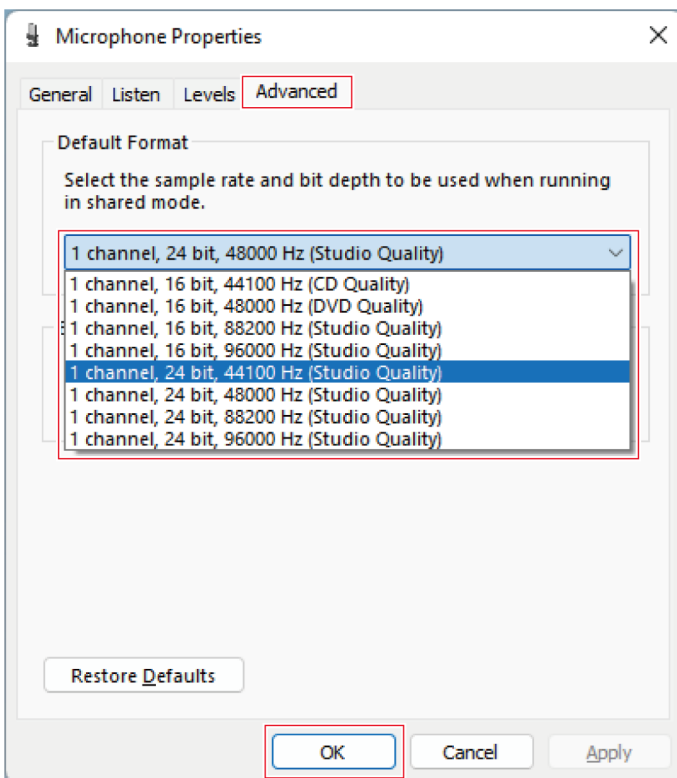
Microphone Properties

General Listen Levels Advanced

Default Format

Select the sample rate and bit depth to be used when running in shared mode.

1 channel, 24 bit, 48000 Hz (Studio Quality)

1 channel, 16 bit, 44100 Hz (CD Quality)
1 channel, 16 bit, 48000 Hz (DVD Quality)
1 channel, 16 bit, 88200 Hz (Studio Quality)
1 channel, 16 bit, 96000 Hz (Studio Quality)
1 channel, 24 bit, 44100 Hz (Studio Quality)
1 channel, 24 bit, 48000 Hz (Studio Quality)
1 channel, 24 bit, 88200 Hz (Studio Quality)
1 channel, 24 bit, 96000 Hz (Studio Quality)

Restore Defaults

OK Cancel Apply